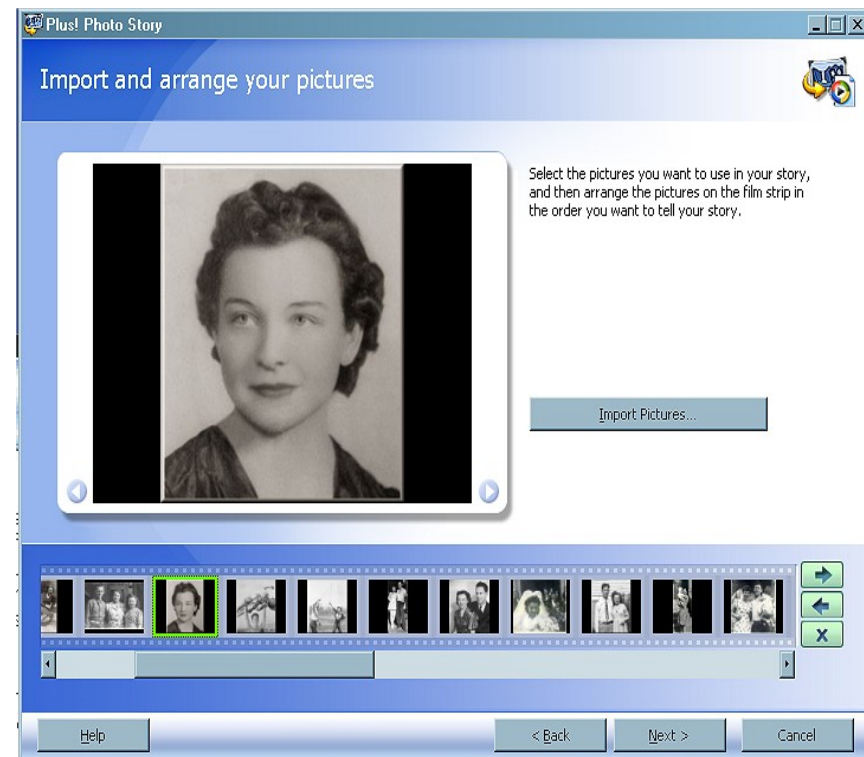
Plus! Photo Story

Import and arrange your pictures

Select the pictures you want to use in your story, and then arrange the pictures on the film strip in the order you want to tell your story.

Import Pictures...

X

Help

< Back

Next >

Cancel